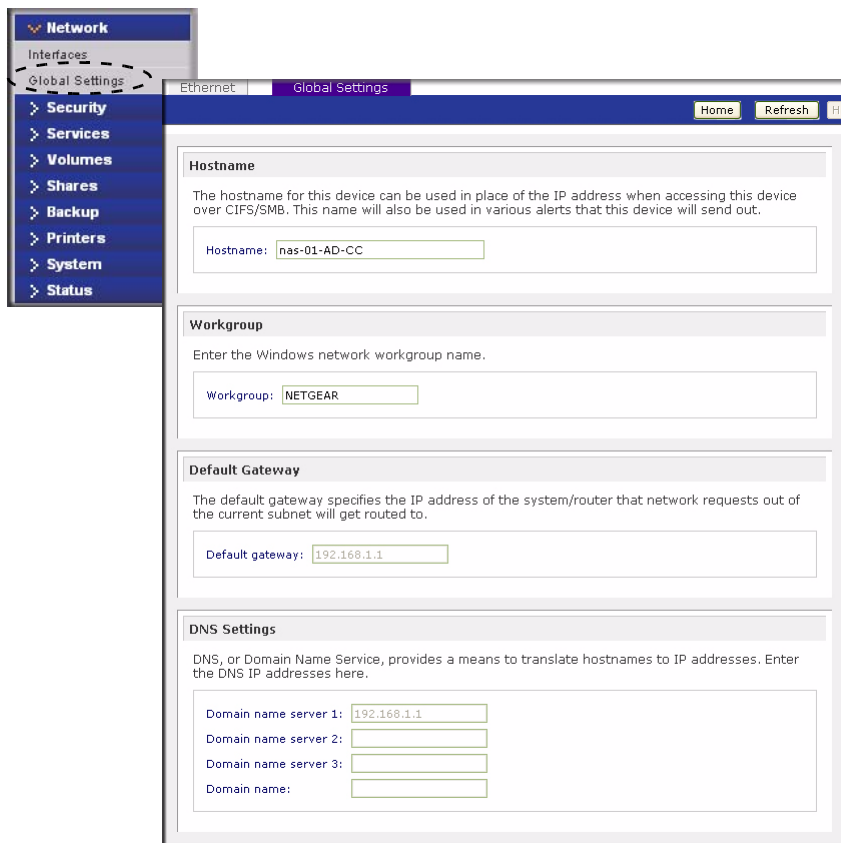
Network
Interfaces
Global Settings
Security
Services
Volumes
Shares
Backup
Printers
System
Status

Ethernet
Global Settings

Home
Refresh
H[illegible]

Hostname

The hostname for this device can be used in place of the IP address when accessing this device over CIFS/SMB. This name will also be used in various alerts that this device will send out.

Hostname: nas-01-AD-CC

Workgroup

Enter the Windows network workgroup name.

Workgroup: NETGEAR

Default Gateway

The default gateway specifies the IP address of the system/router that network requests out of the current subnet will get routed to.

Default gateway: 192.168.1.1

DNS Settings

DNS, or Domain Name Service, provides a means to translate hostnames to IP addresses. Enter the DNS IP addresses here.

Domain name server 1: 192.168.1.1
Domain name server 2:
Domain name server 3:
Domain name: